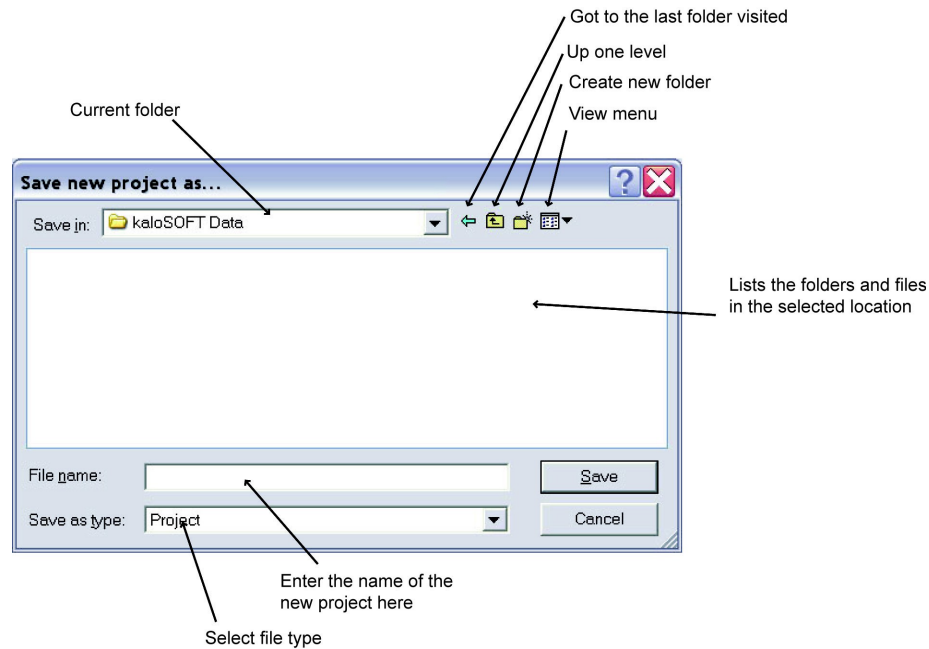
Got to the last folder visited

Up one level

Create new folder

View menu

Current folder

Save new project as...

Save in: kaloSOFT Data

Lists the folders and files in the selected location

File name:

Save

Save as type: Project

Cancel

Enter the name of the new project here

Select file type